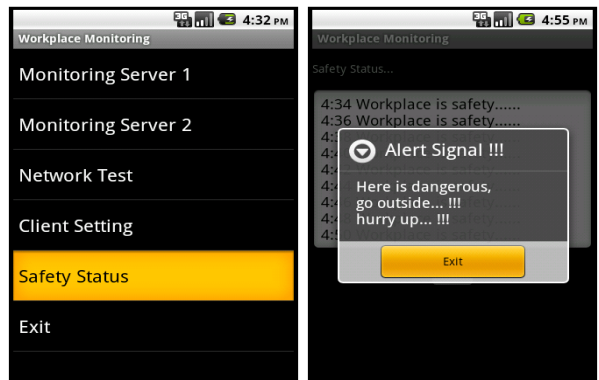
3G 4:32 PM
Workplace Monitoring
Monitoring Server 1
Monitoring Server 2
Network Test
Client Setting
Safety Status
Exit

3G 4:55 PM
Workplace Monitoring
Safety Status...
4:34 Workplace is safety......
4:36 Workplace is safety......
4:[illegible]
4:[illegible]
4:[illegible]
4:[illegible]
4:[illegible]
4:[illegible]
4:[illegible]
Alert Signal !!!
Here is dangerous, go outside... !!! hurry up... !!!
Exit